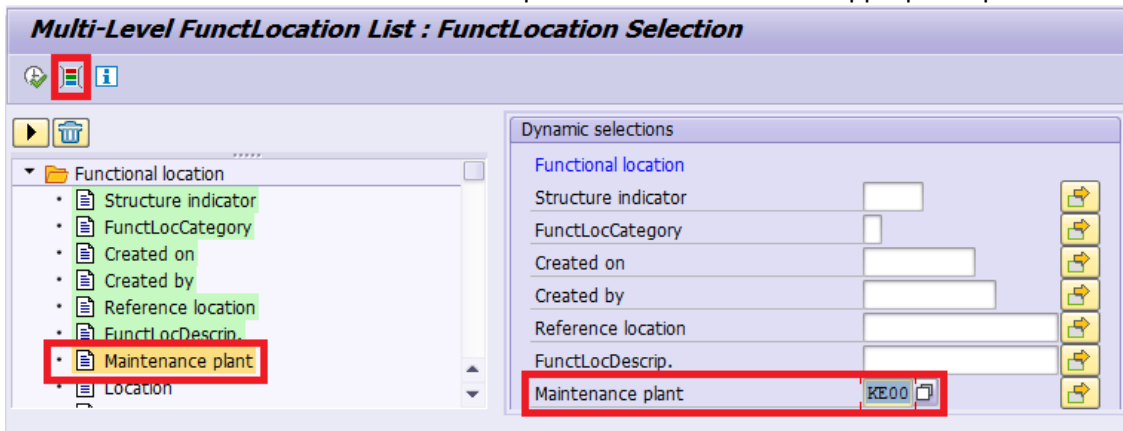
Multi-Level FunctLocation List : FunctLocation Selection

Functional location
Structure indicator
FunctLocCategory
Created on
Created by
Reference location
FunctLocDescrip.
Maintenance plant
Location

Dynamic selections
Functional location
Structure indicator
FunctLocCategory
Created on
Created by
Reference location
FunctLocDescrip.
Maintenance plant KE00